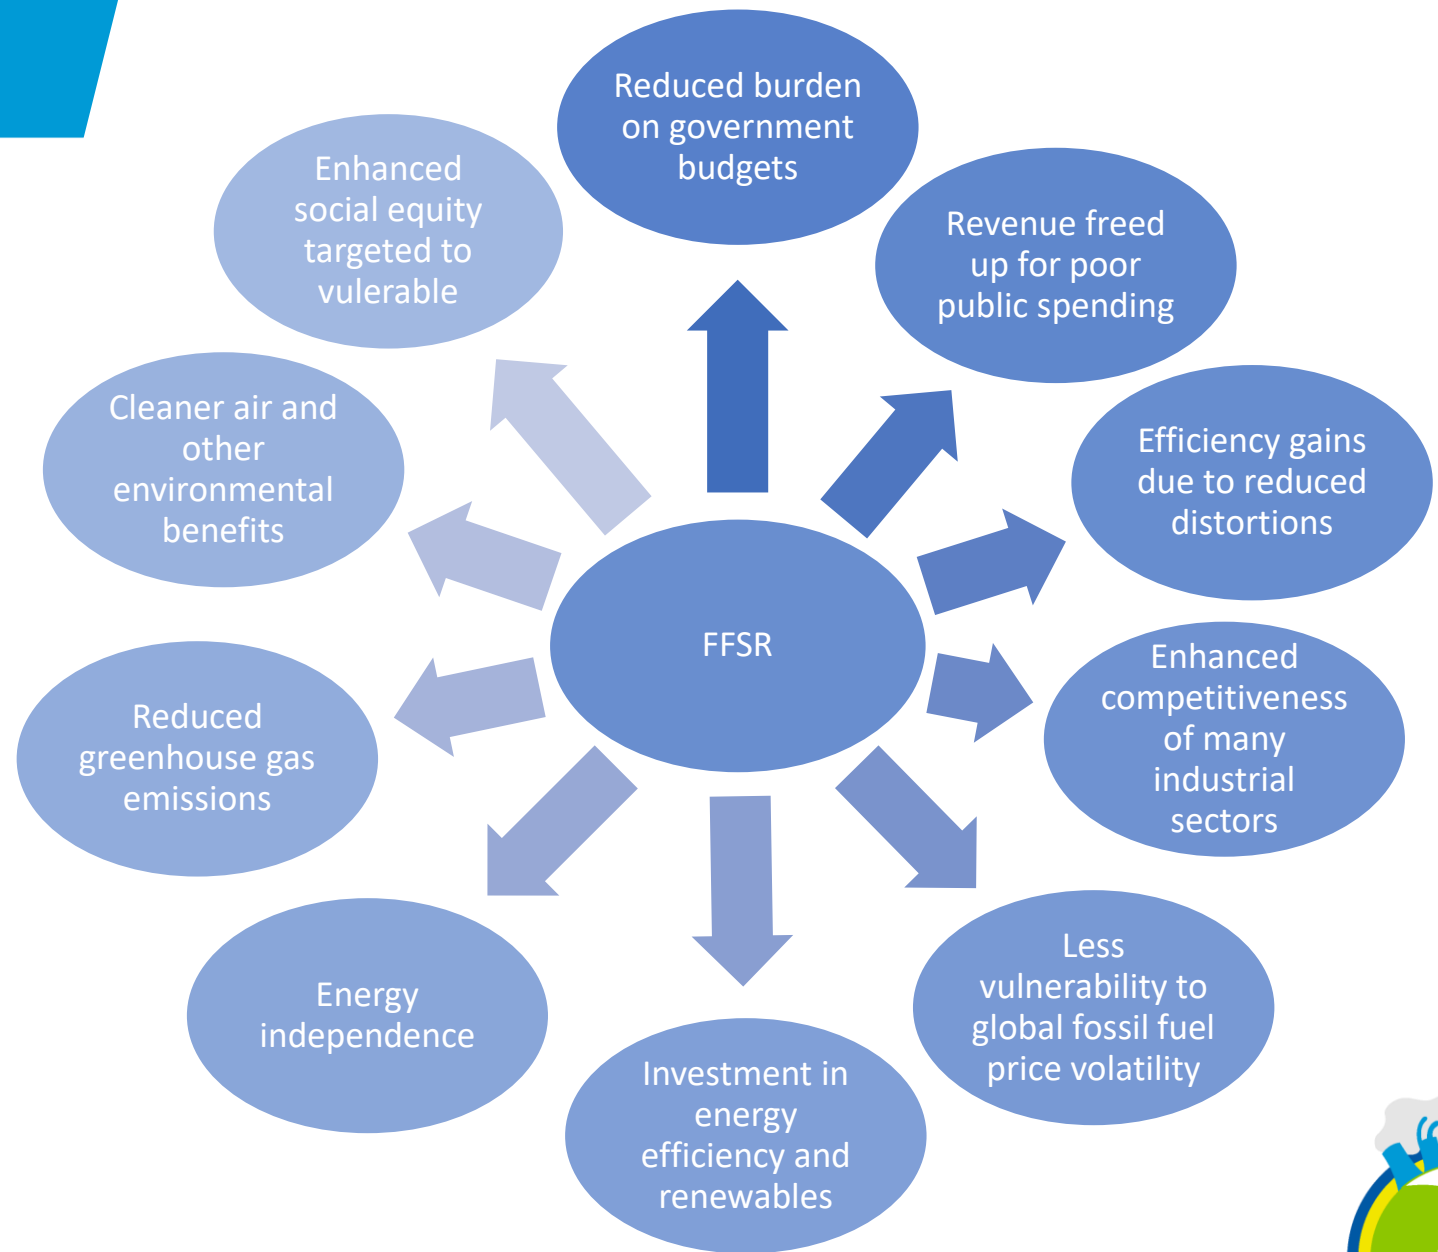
Reduced burden on government budgets

Revenue freed up for poor public spending

Efficiency gains due to reduced distortions

Enhanced competitiveness of many industrial sectors

Less vulnerability to global fossil fuel price volatility

Investment in energy efficiency and renewables

Energy independence

Reduced greenhouse gas emissions

Cleaner air and other environmental benefits

Enhanced social equity targeted to vulerable

FFSR